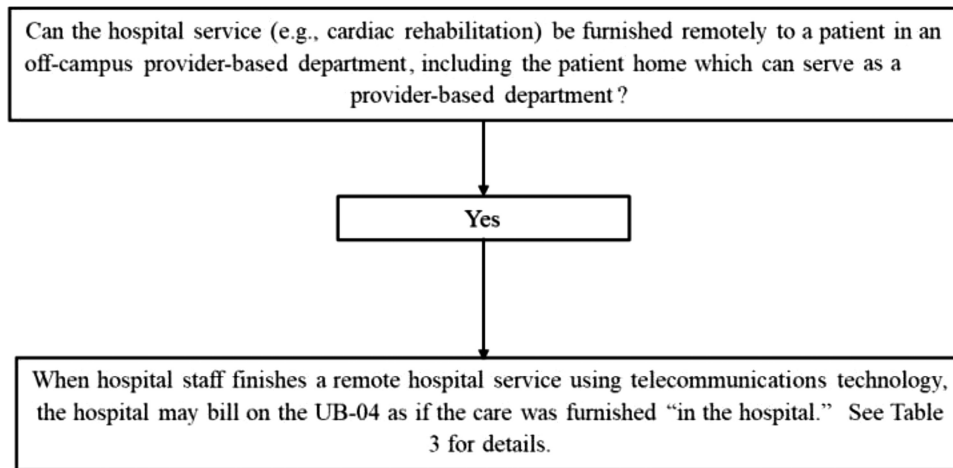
Can the hospital service (e.g., cardiac rehabilitation) be furnished remotely to a patient in an off-campus provider-based department, including the patient home which can serve as a provider-based department?

Yes

When hospital staff finishes a remote hospital service using telecommunications technology, the hospital may bill on the UB-04 as if the care was furnished “in the hospital.” See Table 3 for details.